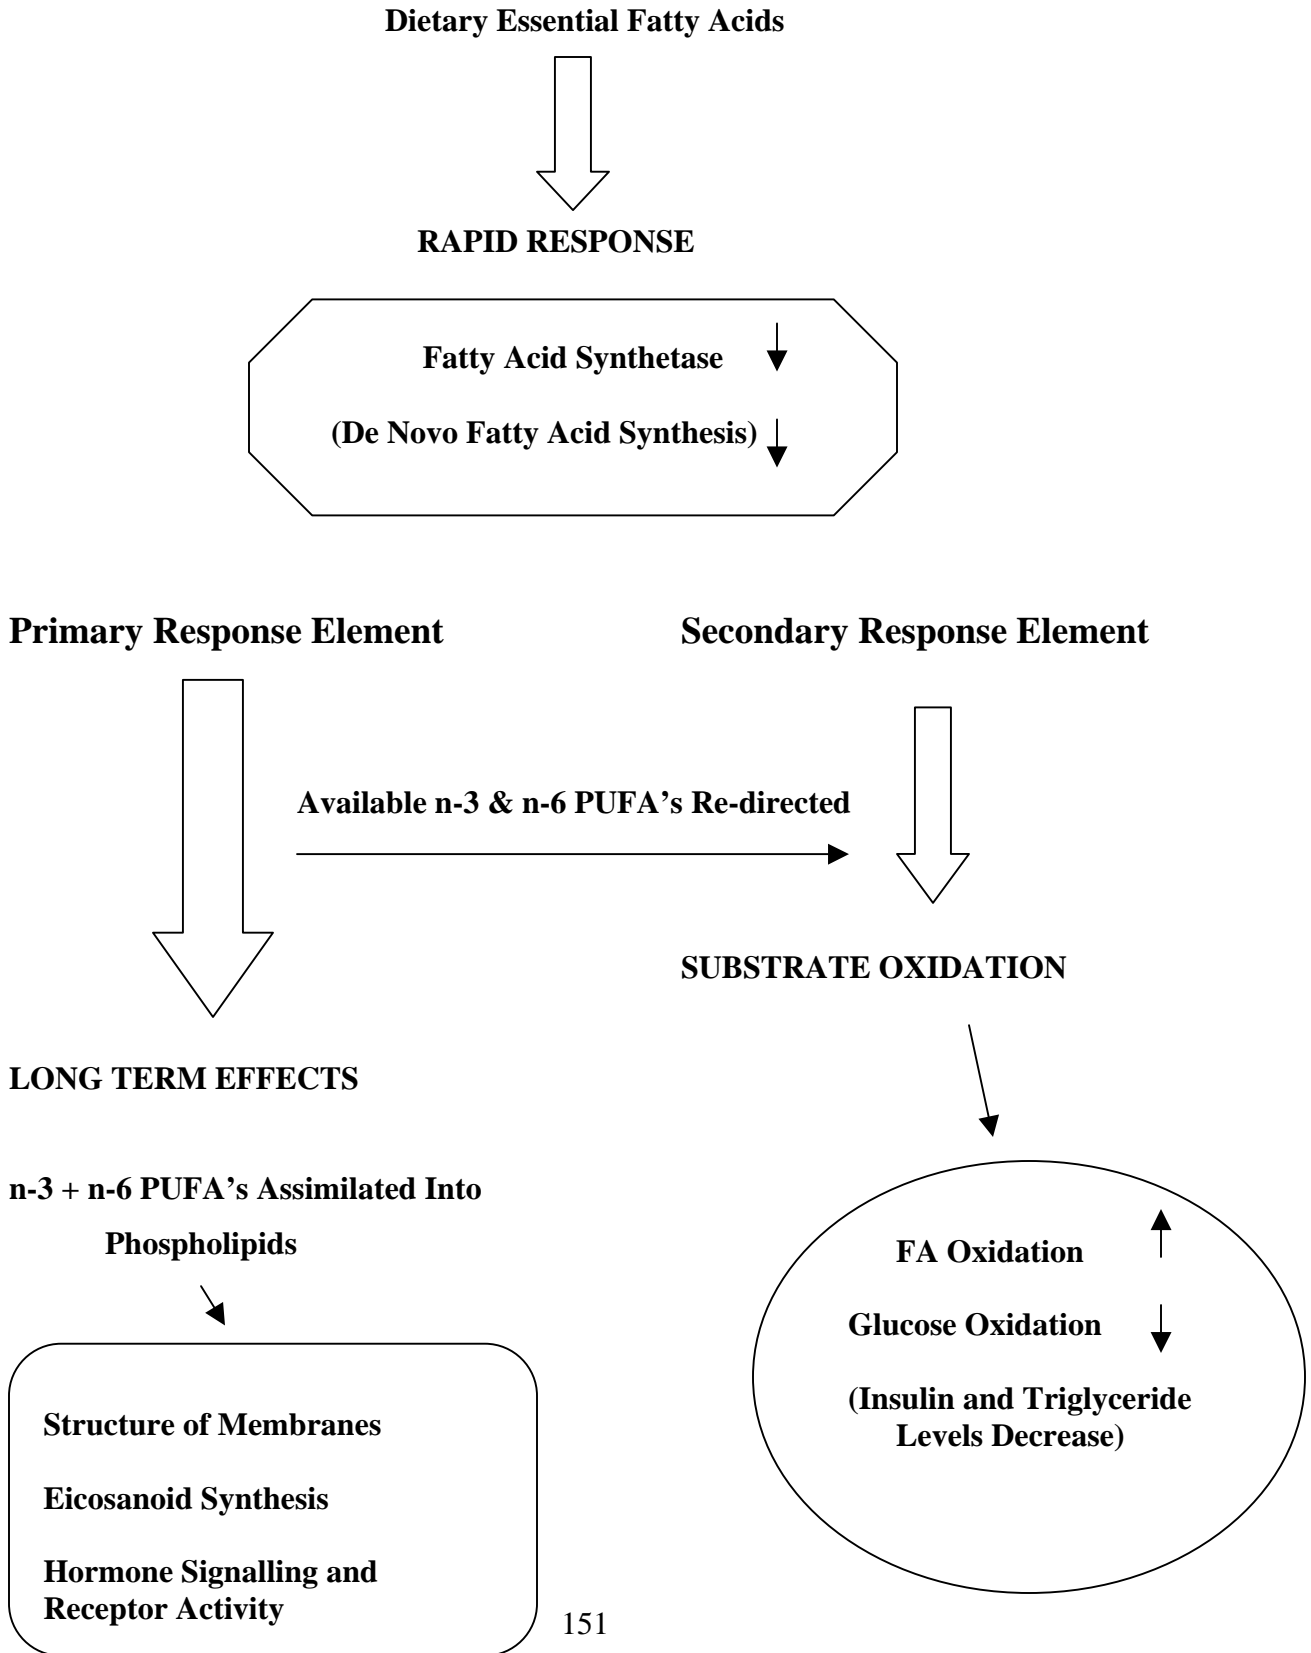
Dietary Essential Fatty Acids

RAPID RESPONSE

Fatty Acid Synthetase ↓

(De Novo Fatty Acid Synthesis) ↓

Primary Response Element

Secondary Response Element

Available n-3 & n-6 PUFA's Re-directed

SUBSTRATE OXIDATION

LONG TERM EFFECTS

n-3 + n-6 PUFA's Assimilated Into Phospholipids

Structure of Membranes

Eicosanoid Synthesis

Hormone Signalling and Receptor Activity

FA Oxidation ↑

Glucose Oxidation ↓

(Insulin and Triglyceride Levels Decrease)

151